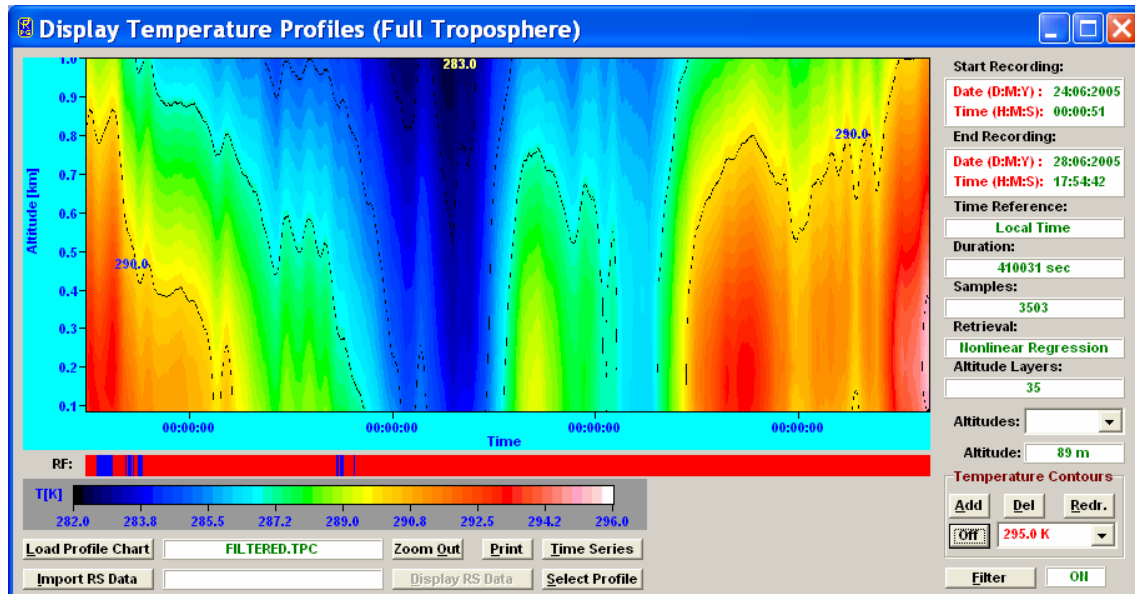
Display Temperature Profiles (Full Troposphere)

Altitude [km]
1.0
0.9
0.8
0.7
0.6
0.5
0.4
0.3
0.2
0.1
283.0
290.0
290.0
00:00:00
00:00:00
00:00:00
00:00:00
Time
RF:
T[K]
282.0 283.8 285.5 287.2 289.0 290.8 292.5 294.2 296.0

Load Profile Chart
FILTERED.TPC
Zoom Out
Print
Time Series
Import RS Data
Display RS Data
Select Profile

Start Recording:
Date (D:M:Y) : 24:06:2005
Time (H:M:S): 00:00:51
End Recording:
Date (D:M:Y) : 28:06:2005
Time (H:M:S): 17:54:42
Time Reference:
Local Time
Duration:
410031 sec
Samples:
3503
Retrieval:
Nonlinear Regression
Altitude Layers:
35
Altitudes:
Altitude:
89 m
Temperature Contours
Add
Del
Redr.
Off
295.0 K
Filter
ON